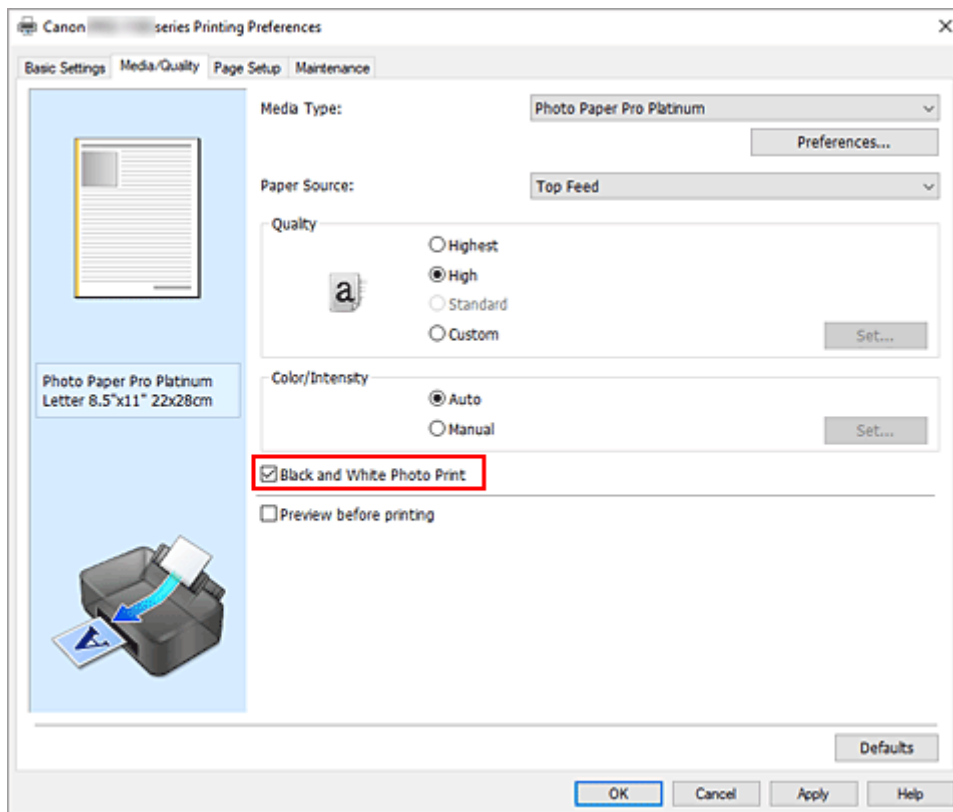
Canon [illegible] series Printing Preferences

×

Basic Settings | Media/Quality | Page Setup | Maintenance

Media Type: Photo Paper Pro Platinum

Preferences...

Paper Source: Top Feed

Quality

Highest

High

Standard

Custom

Set...

a

Photo Paper Pro Platinum
Letter 8.5"x11" 22x28cm

Color/Intensity

Auto

Manual

Set...

Black and White Photo Print

Preview before printing

Defaults

OK | Cancel | Apply | Help